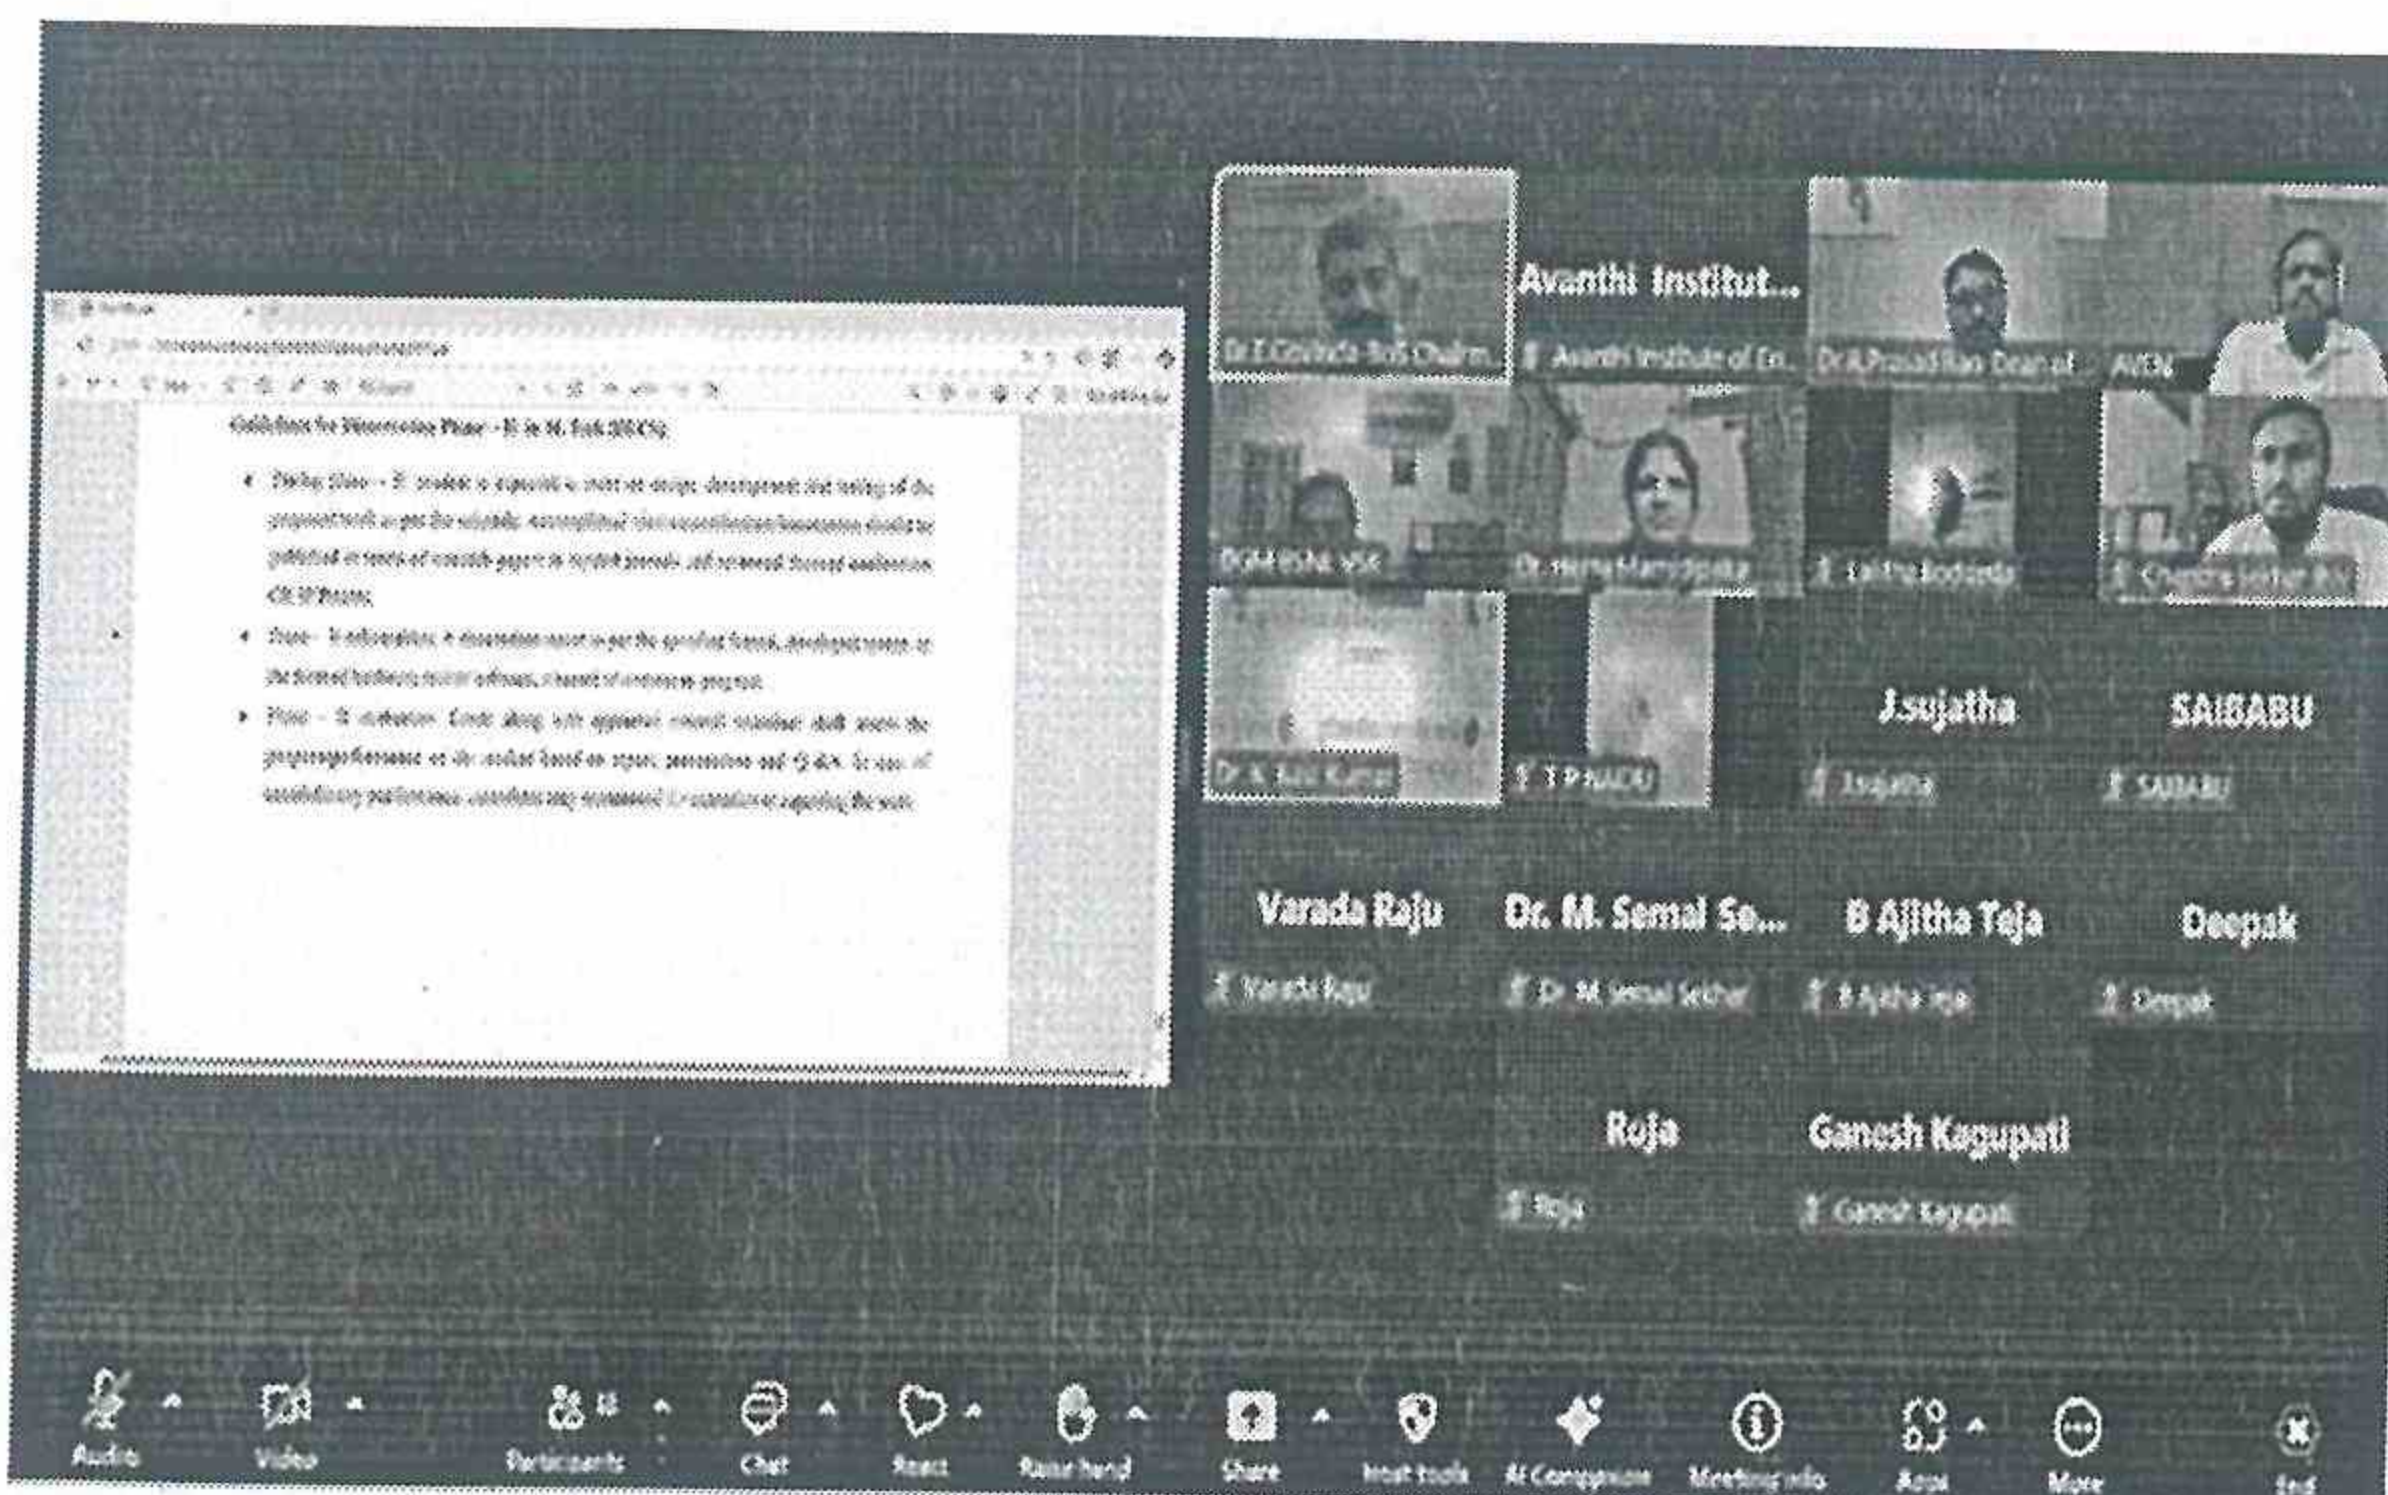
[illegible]

Guidelines for Dissertation Phase - II in M. Tech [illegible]

• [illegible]

• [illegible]

• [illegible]

Dr.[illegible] Chairm...

Avanthi Institut...

Avanthi Institute of En...

Dr.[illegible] Dean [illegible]

AITM

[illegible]

Dr.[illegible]

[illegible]

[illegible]

Dr.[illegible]

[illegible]

J.sujatha

J.sujatha

SAIBABU

SAIBABU

Varada Raju

Varada Raju

Dr. M. Semal Se...

Dr. M. Semal Sekhar

B Ajitha Teja

B Ajitha Teja

Deepak

Deepak

Roja

Roja

Ganesh Kagupati

Ganesh Kagupati

Audio

Video

Participants

Chat

React

Raise hand

Share

Host tools

AI Companion

Meeting info

Apps

More

End